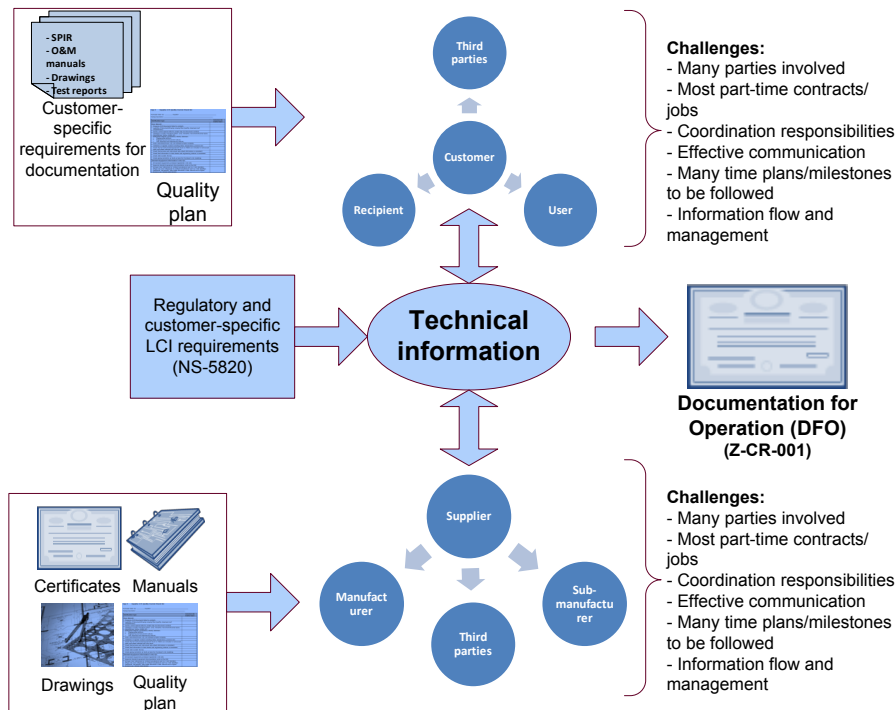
- SPIR
- O&M manuals
- Drawings
- Test reports

Customer-specific requirements for documentation

Quality plan

Third parties

Customer

Recipient

User

Challenges:
- Many parties involved
- Most part-time contracts/ jobs
- Coordination responsibilities
- Effective communication
- Many time plans/milestones to be followed
- Information flow and management

Regulatory and customer-specific LCI requirements (NS-5820)

Technical information

Documentation for Operation (DFO)
(Z-CR-001)

Certificates

Manuals

Drawings

Quality plan

Supplier

Manufacturer

Sub-manufacturer

Third parties

Challenges:
- Many parties involved
- Most part-time contracts/ jobs
- Coordination responsibilities
- Effective communication
- Many time plans/milestones to be followed
- Information flow and management